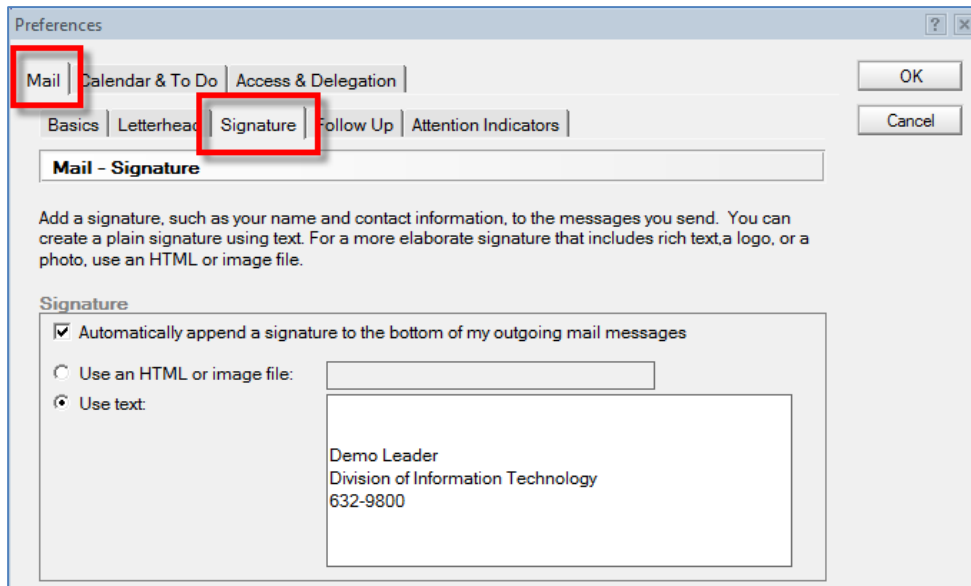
Preferences

?

Mail | Calendar & To Do | Access & Delegation

OK

Cancel

Basics | Letterhead | Signature | Follow Up | Attention Indicators

Mail - Signature

Add a signature, such as your name and contact information, to the messages you send. You can create a plain signature using text. For a more elaborate signature that includes rich text,a logo, or a photo, use an HTML or image file.

Signature

Automatically append a signature to the bottom of my outgoing mail messages

Use an HTML or image file:

Use text:

Demo Leader
Division of Information Technology
632-9800